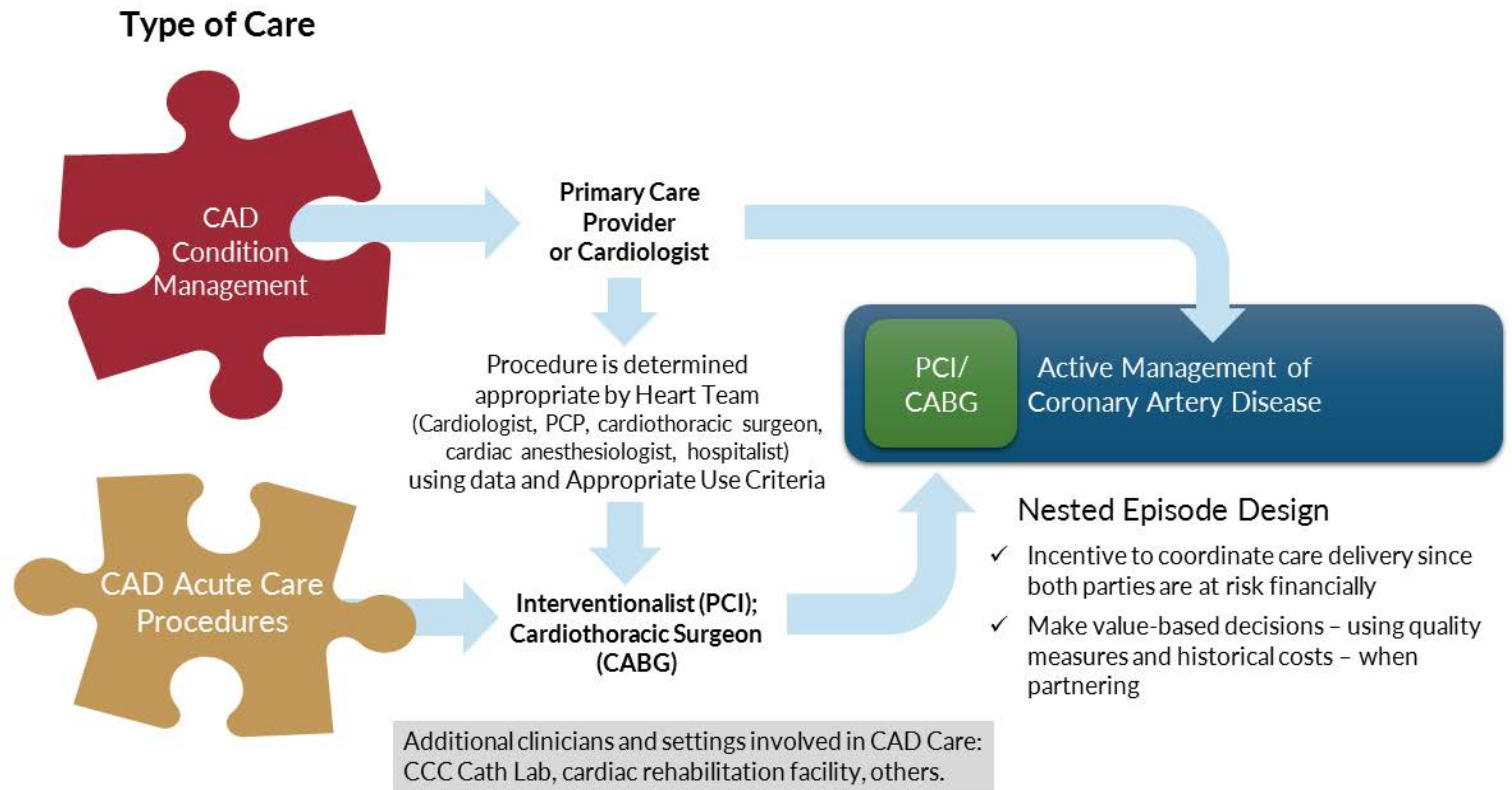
Type of Care

CAD Condition Management

Primary Care Provider or Cardiologist

Procedure is determined appropriate by Heart Team (Cardiologist, PCP, cardiothoracic surgeon, cardiac anesthesiologist, hospitalist) using data and Appropriate Use Criteria

PCI/ CABG

Active Management of Coronary Artery Disease

CAD Acute Care Procedures

Interventionalist (PCI); Cardiothoracic Surgeon (CABG)

Nested Episode Design

✓ Incentive to coordinate care delivery since both parties are at risk financially

✓ Make value-based decisions – using quality measures and historical costs – when partnering

Additional clinicians and settings involved in CAD Care: CCC Cath Lab, cardiac rehabilitation facility, others.